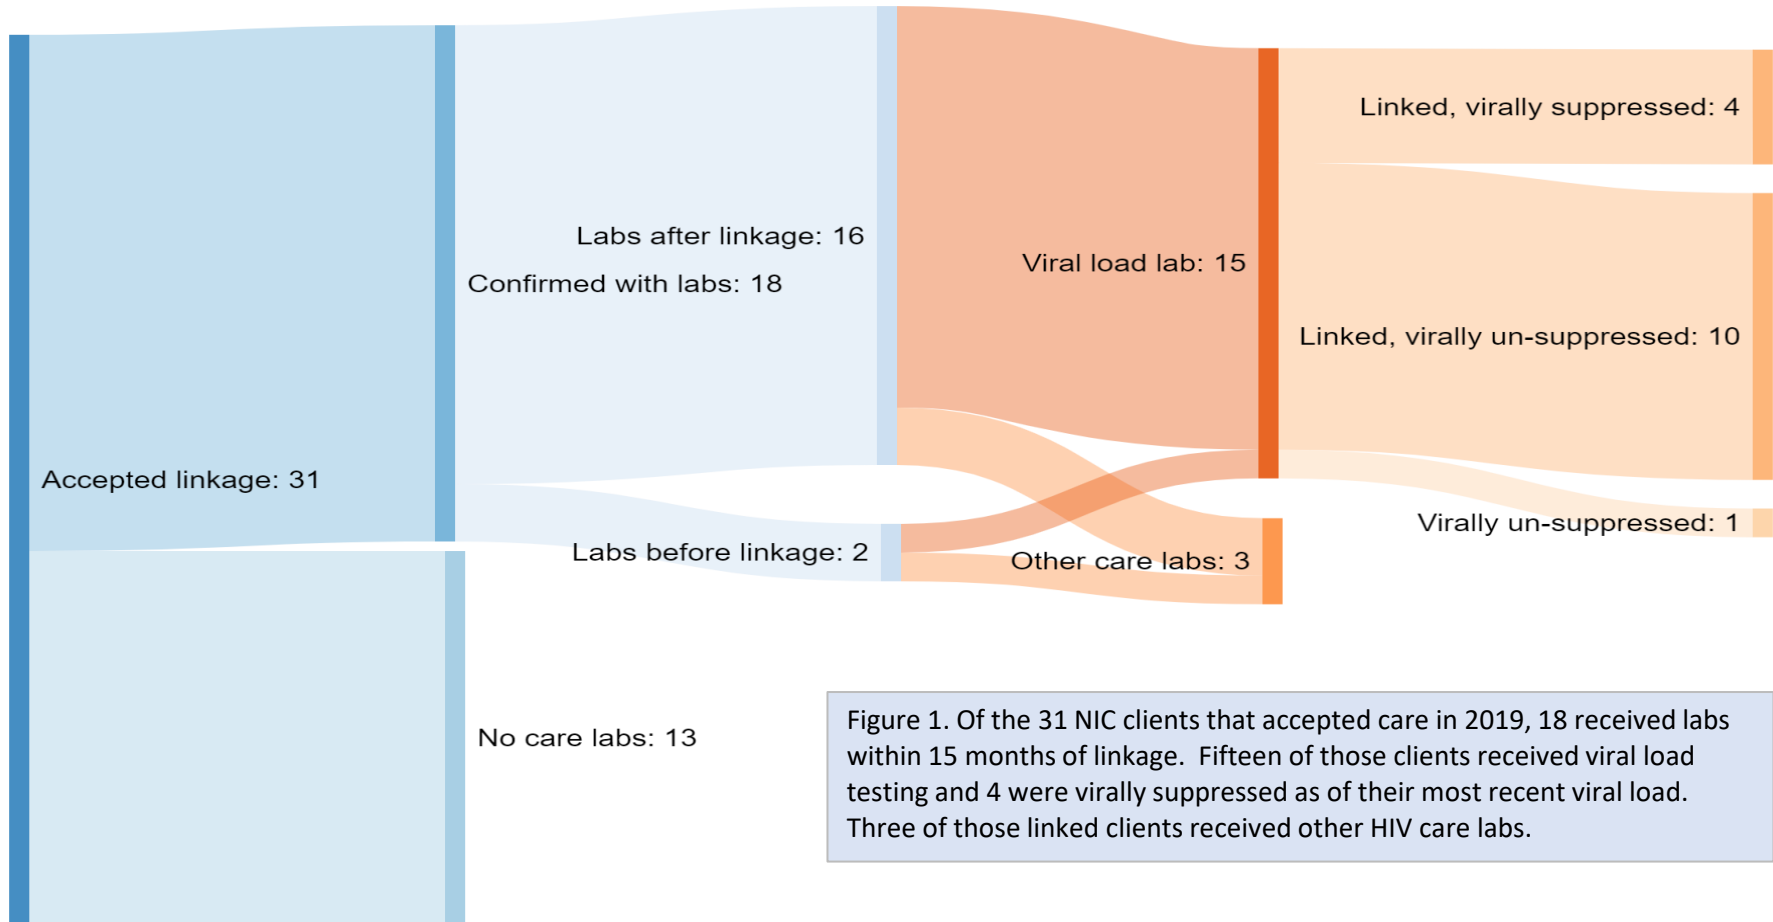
Accepted linkage: 31

Confirmed with labs: 18

No care labs: 13

Labs after linkage: 16

Labs before linkage: 2

Viral load lab: 15

Other care labs: 3

Linked, virally suppressed: 4

Linked, virally un-suppressed: 10

Virally un-suppressed: 1

Figure 1. Of the 31 NIC clients that accepted care in 2019, 18 received labs within 15 months of linkage. Fifteen of those clients received viral load testing and 4 were virally suppressed as of their most recent viral load. Three of those linked clients received other HIV care labs.